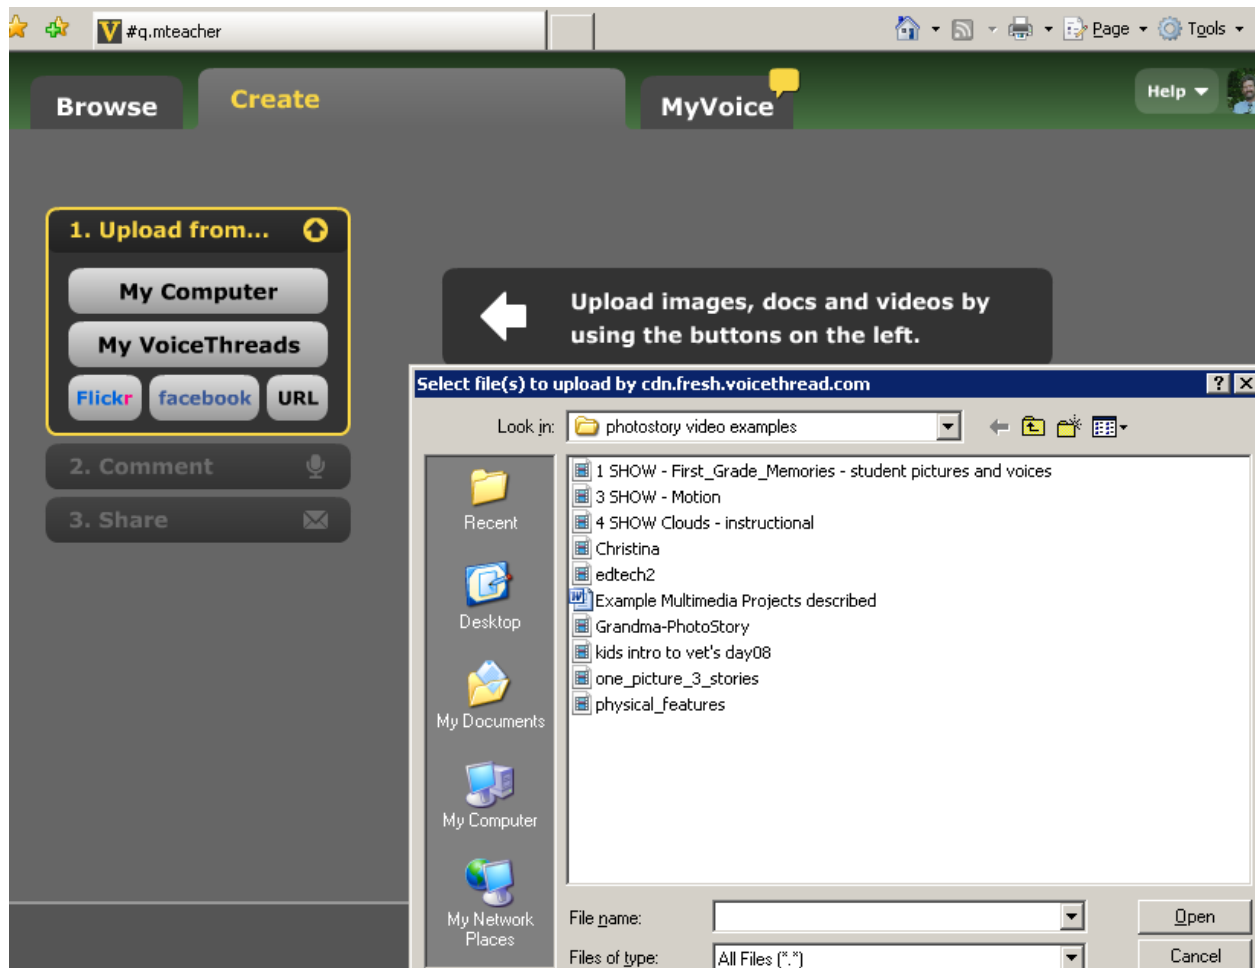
#q.mteacher

Page ▾ Tools ▾

Browse

Create

MyVoice

Help

1. Upload from...

My Computer

My VoiceThreads

Flickr facebook URL

2. Comment

3. Share

Upload images, docs and videos by using the buttons on the left.

Select file(s) to upload by cdn.fresh.voicethread.com

? X

Look in: photostory video examples

Recent

Desktop

My Documents

My Computer

My Network Places

1 SHOW - First_Grade_Memories - student pictures and voices
3 SHOW - Motion
4 SHOW Clouds - instructional
Christina
edtech2
Example Multimedia Projects described
Grandma-PhotoStory
kids intro to vet's day08
one_picture_3_stories
physical_features

File name:

Files of type: All Files (*.*)

Open

Cancel